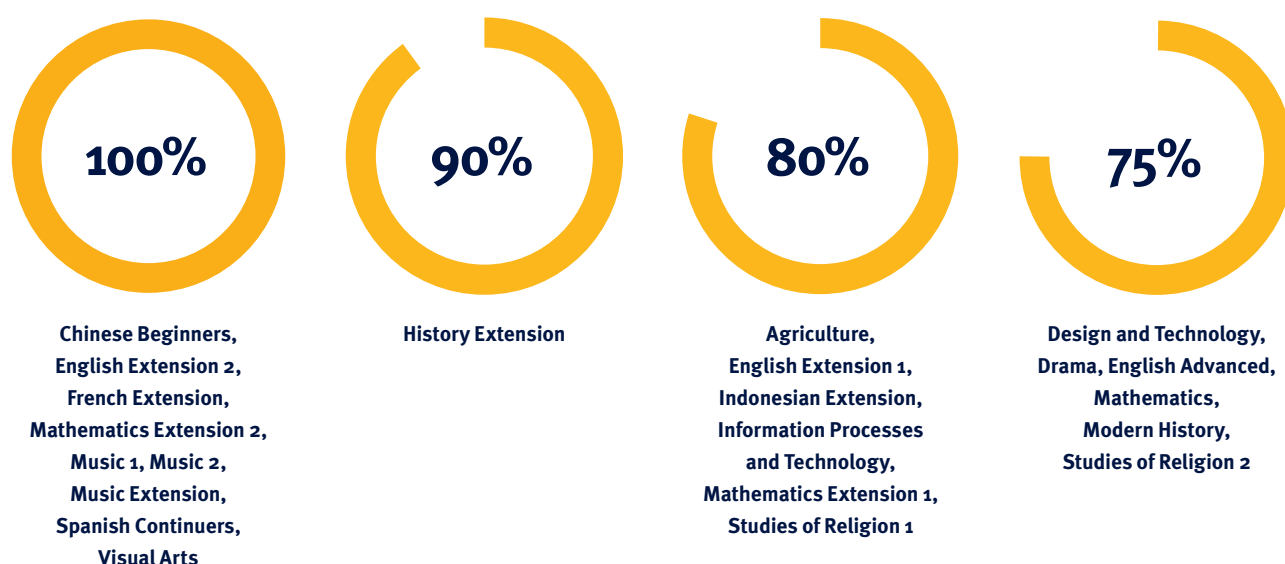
100%

Chinese Beginners, English Extension 2, French Extension, Mathematics Extension 2, Music 1, Music 2, Music Extension, Spanish Continuers, Visual Arts

90%

History Extension

80%

Agriculture, English Extension 1, Indonesian Extension, Information Processes and Technology, Mathematics Extension 1, Studies of Religion 1

75%

Design and Technology, Drama, English Advanced, Mathematics, Modern History, Studies of Religion 2